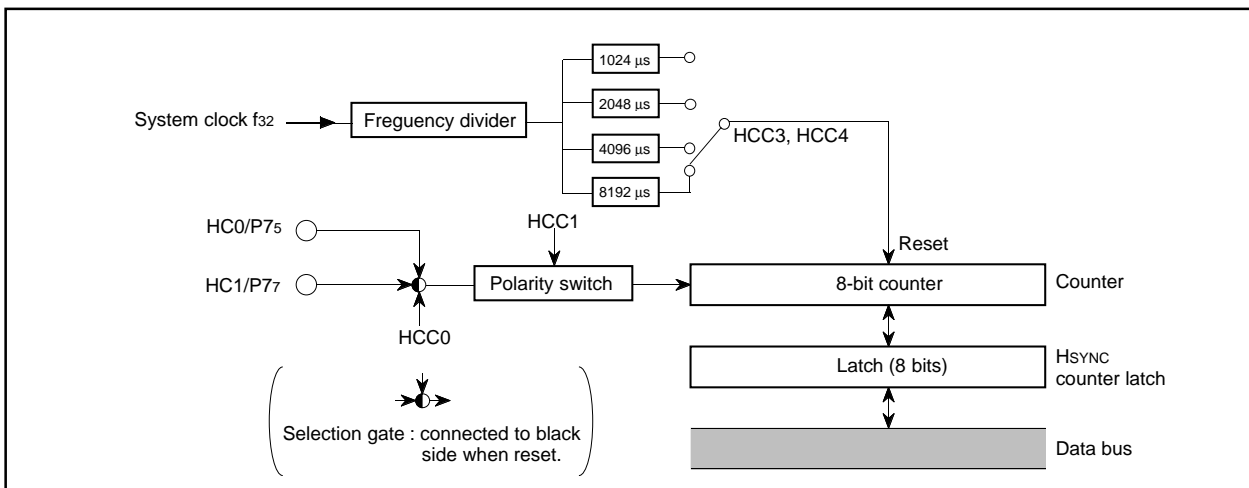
System clock $f_{32}$

Freguency divider

1024 µs

2048 µs

4096 µs

8192 µs

HCC3, HCC4

HC0/P7$_5$

HC1/P7$_7$

HCC1

HCC0

Polarity switch

Reset

8-bit counter

Counter

Latch (8 bits)

HSYNC counter latch

Data bus

Selection gate : connected to black side when reset.